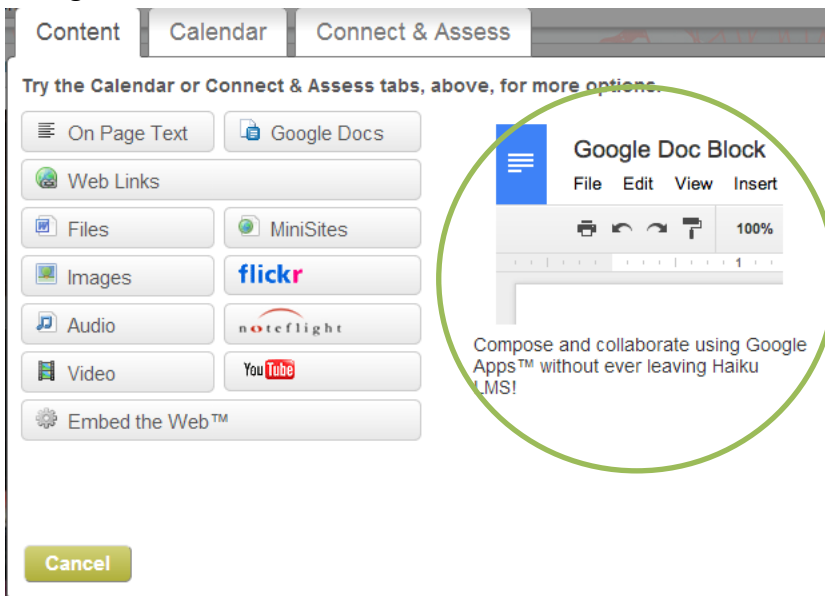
Content Calendar Connect & Assess

Try the Calendar or Connect & Assess tabs, above, for more options.

On Page Text
Google Docs
Web Links
Files
MiniSites
Images
flickr
Audio
noteflight
Video
YouTube
Embed the Web™

Google Doc Block
File Edit View Insert
100%
1

Compose and collaborate using Google Apps™ without ever leaving Haiku LMS!

Cancel